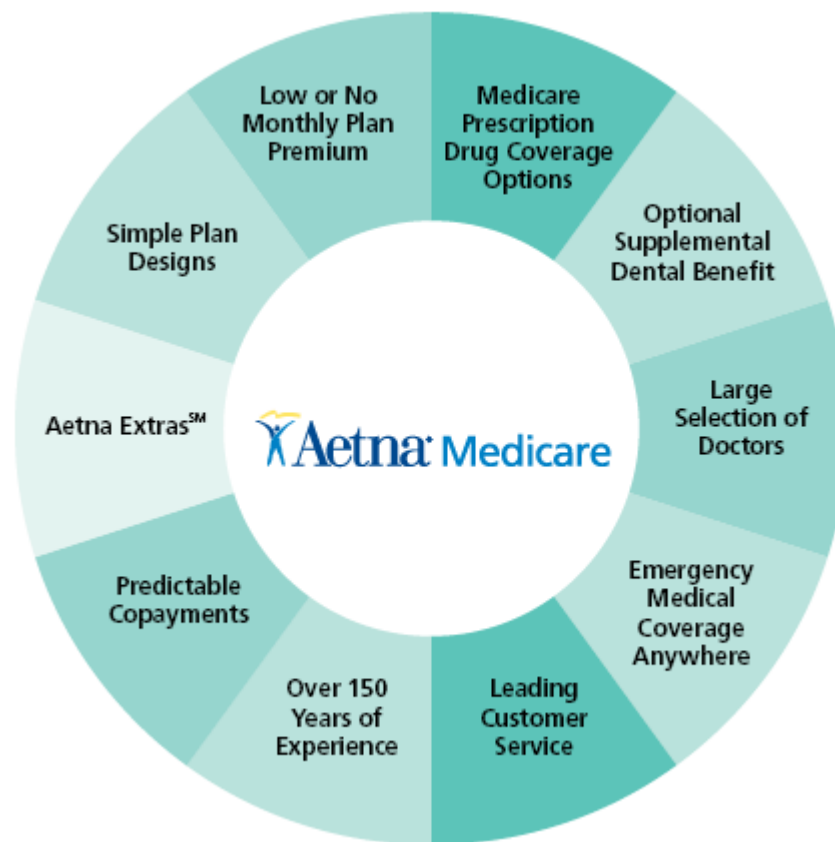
Medicare Prescription Drug Coverage Options

Optional Supplemental Dental Benefit

Large Selection of Doctors

Emergency Medical Coverage Anywhere

Leading Customer Service

Over 150 Years of Experience

Predictable Copayments

Aetna Extras$^{SM}$

Simple Plan Designs

Low or No Monthly Plan Premium

Aetna Medicare